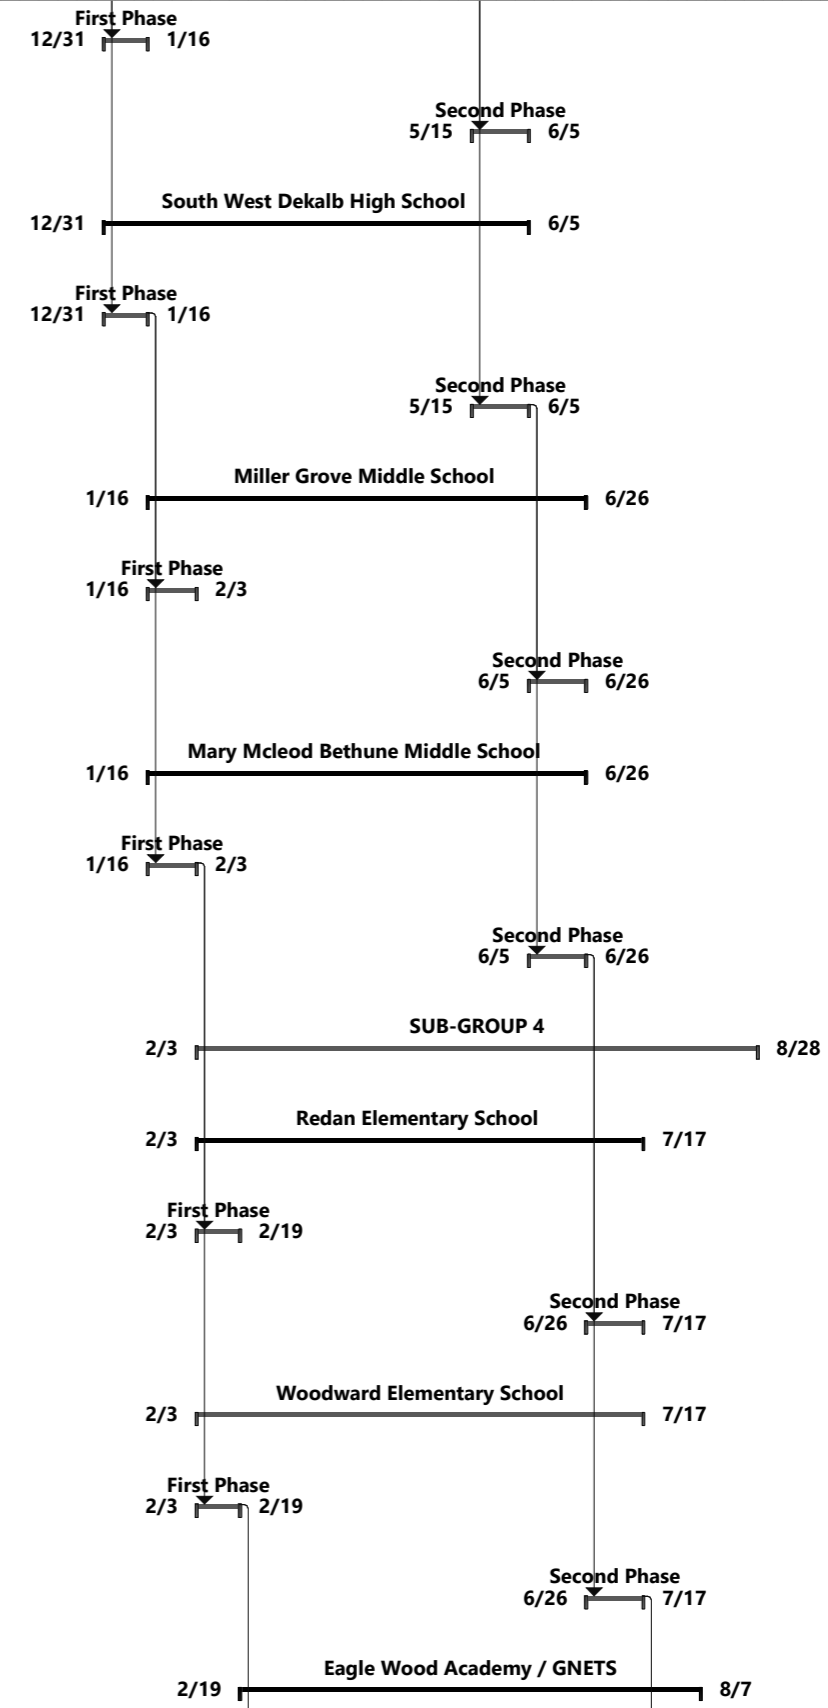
First Phase
12/31 1/16

Second Phase
5/15 6/5

South West Dekalb High School
12/31 6/5

First Phase
12/31 1/16

Second Phase
5/15 6/5

Miller Grove Middle School
1/16 6/26

First Phase
1/16 2/3

Second Phase
6/5 6/26

Mary Mcleod Bethune Middle School
1/16 6/26

First Phase
1/16 2/3

Second Phase
6/5 6/26

SUB-GROUP 4
2/3 8/28

Redan Elementary School
2/3 7/17

First Phase
2/3 2/19

Second Phase
6/26 7/17

Woodward Elementary School
2/3 7/17

First Phase
2/3 2/19

Second Phase
6/26 7/17

Eagle Wood Academy / GNETS
2/19 8/7